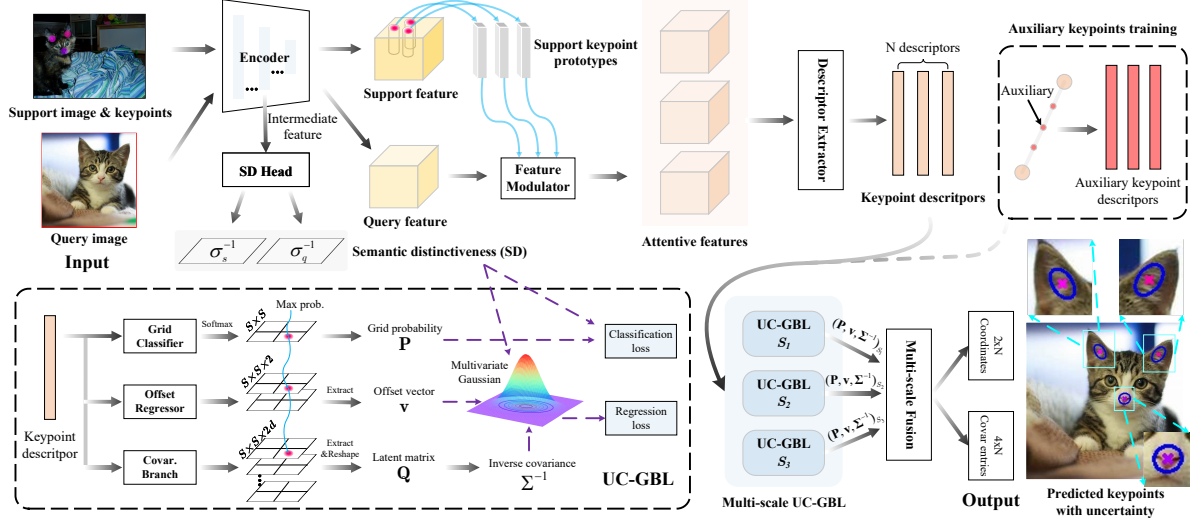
Support image & keypoints

Query image

Input

Encoder

Intermediate feature

SD Head

$\sigma_s^{-1}$

$\sigma_q^{-1}$

Semantic distinctiveness (SD)

Support feature

Support keypoint prototypes

Query feature

Feature Modulator

Attentive features

Descriptor Extractor

N descriptors

Keypoint descritpors

Auxiliary keypoints training

Auxiliary

Auxiliary keypoint descritpors

Keypoint descritpor

Grid Classifier

Softmax

$S{\times}S$

Max prob.

Grid probability

$\mathbf{P}$

Classification loss

Offset Regressor

$S{\times}S{\times}2$

Extract

Offset vector

$\mathbf{v}$

Multivariate Gaussian

Regression loss

Covar. Branch

$S{\times}S{\times}2d$

Extract &Reshape

Latent matrix

$\mathbf{Q}$

Inverse covariance

$\Sigma^{-1}$

UC-GBL

UC-GBL $S_1$

UC-GBL $S_2$

UC-GBL $S_3$

$(\mathbf{P}, \mathbf{v}, \Sigma^{-1})_{S_1}$

$(\mathbf{P}, \mathbf{v}, \Sigma^{-1})_{S_2}$

$(\mathbf{P}, \mathbf{v}, \Sigma^{-1})_{S_3}$

Multi-scale UC-GBL

Multi-scale Fusion

2xN Coordinates

4xN Covar entries

Output

Predicted keypoints with uncertainty